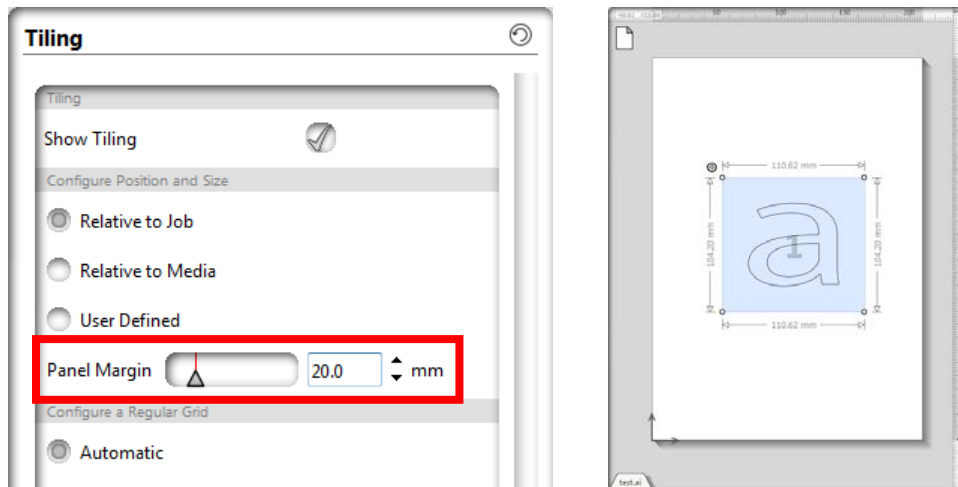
Tiling

Tiling

Show Tiling

Configure Position and Size

Relative to Job

Relative to Media

User Defined

Panel Margin 20.0 mm

Configure a Regular Grid

Automatic

50 100 150 200

110.62 mm

104.20 mm

a

1

104.20 mm

110.62 mm

test.ai